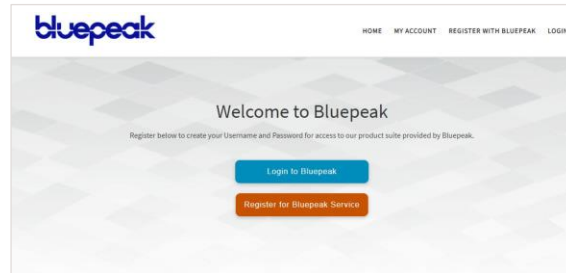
bluepeak

HOME MY ACCOUNT REGISTER WITH BLUEPEAK LOGI

Welcome to Bluepeak

Register below to create your Username and Password for access to our product suite provided by Bluepeak.

Login to Bluepeak

Register for Bluepeak Service